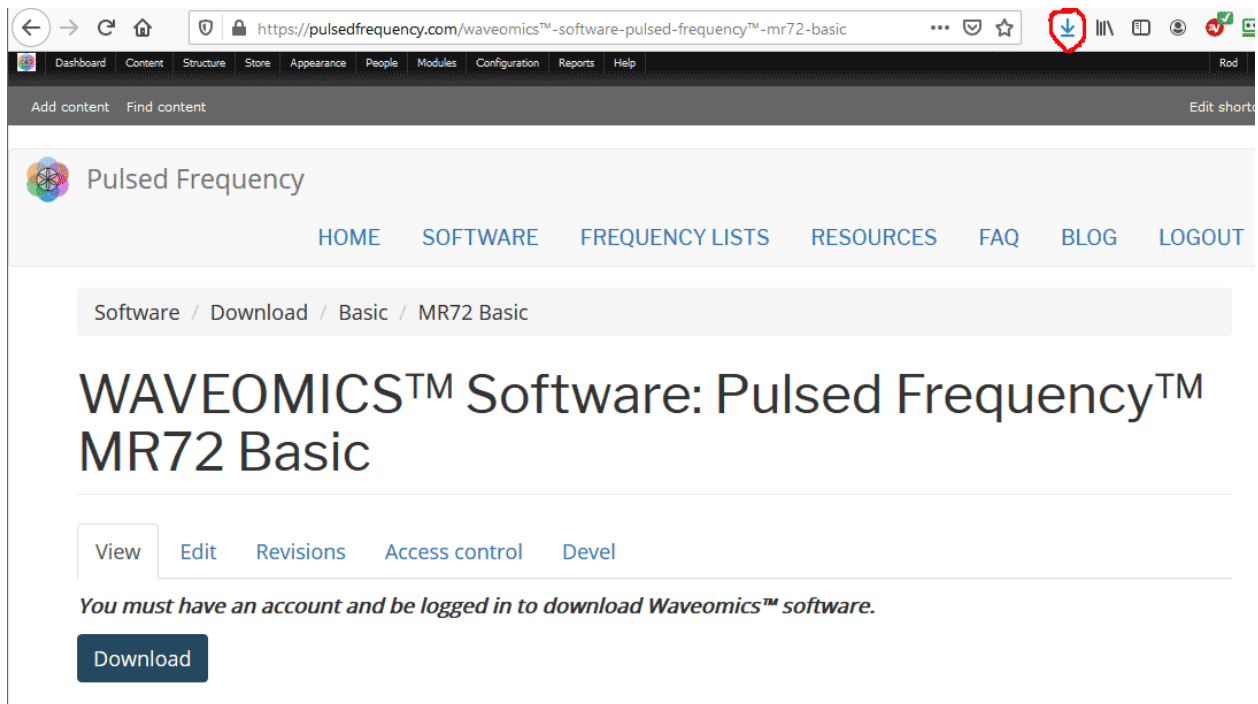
https://pulsedfrequency.com/waveomics™-software-pulsed-frequency™-mr72-basic

Dashboard Content Structure Store Appearance People Modules Configuration Reports Help Rod

Add content Find content Edit shortc

Pulsed Frequency

HOME SOFTWARE FREQUENCY LISTS RESOURCES FAQ BLOG LOGOUT

Software / Download / Basic / MR72 Basic

WAVEOMICS™ Software: Pulsed Frequency™ MR72 Basic

View Edit Revisions Access control Devel

*You must have an account and be logged in to download Waveomics™ software.*

Download